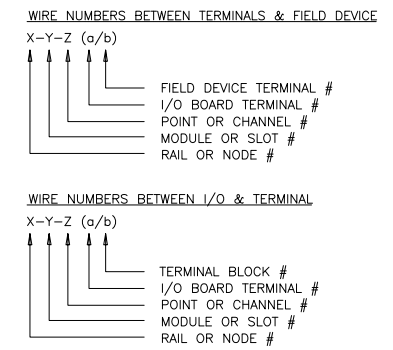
WIRE NUMBERS BETWEEN TERMINALS & FIELD DEVICE

X–Y–Z (a/b)

FIELD DEVICE TERMINAL #
I/O BOARD TERMINAL #
POINT OR CHANNEL #
MODULE OR SLOT #
RAIL OR NODE #

WIRE NUMBERS BETWEEN I/O & TERMINAL

X–Y–Z (a/b)

TERMINAL BLOCK #
I/O BOARD TERMINAL #
POINT OR CHANNEL #
MODULE OR SLOT #
RAIL OR NODE #